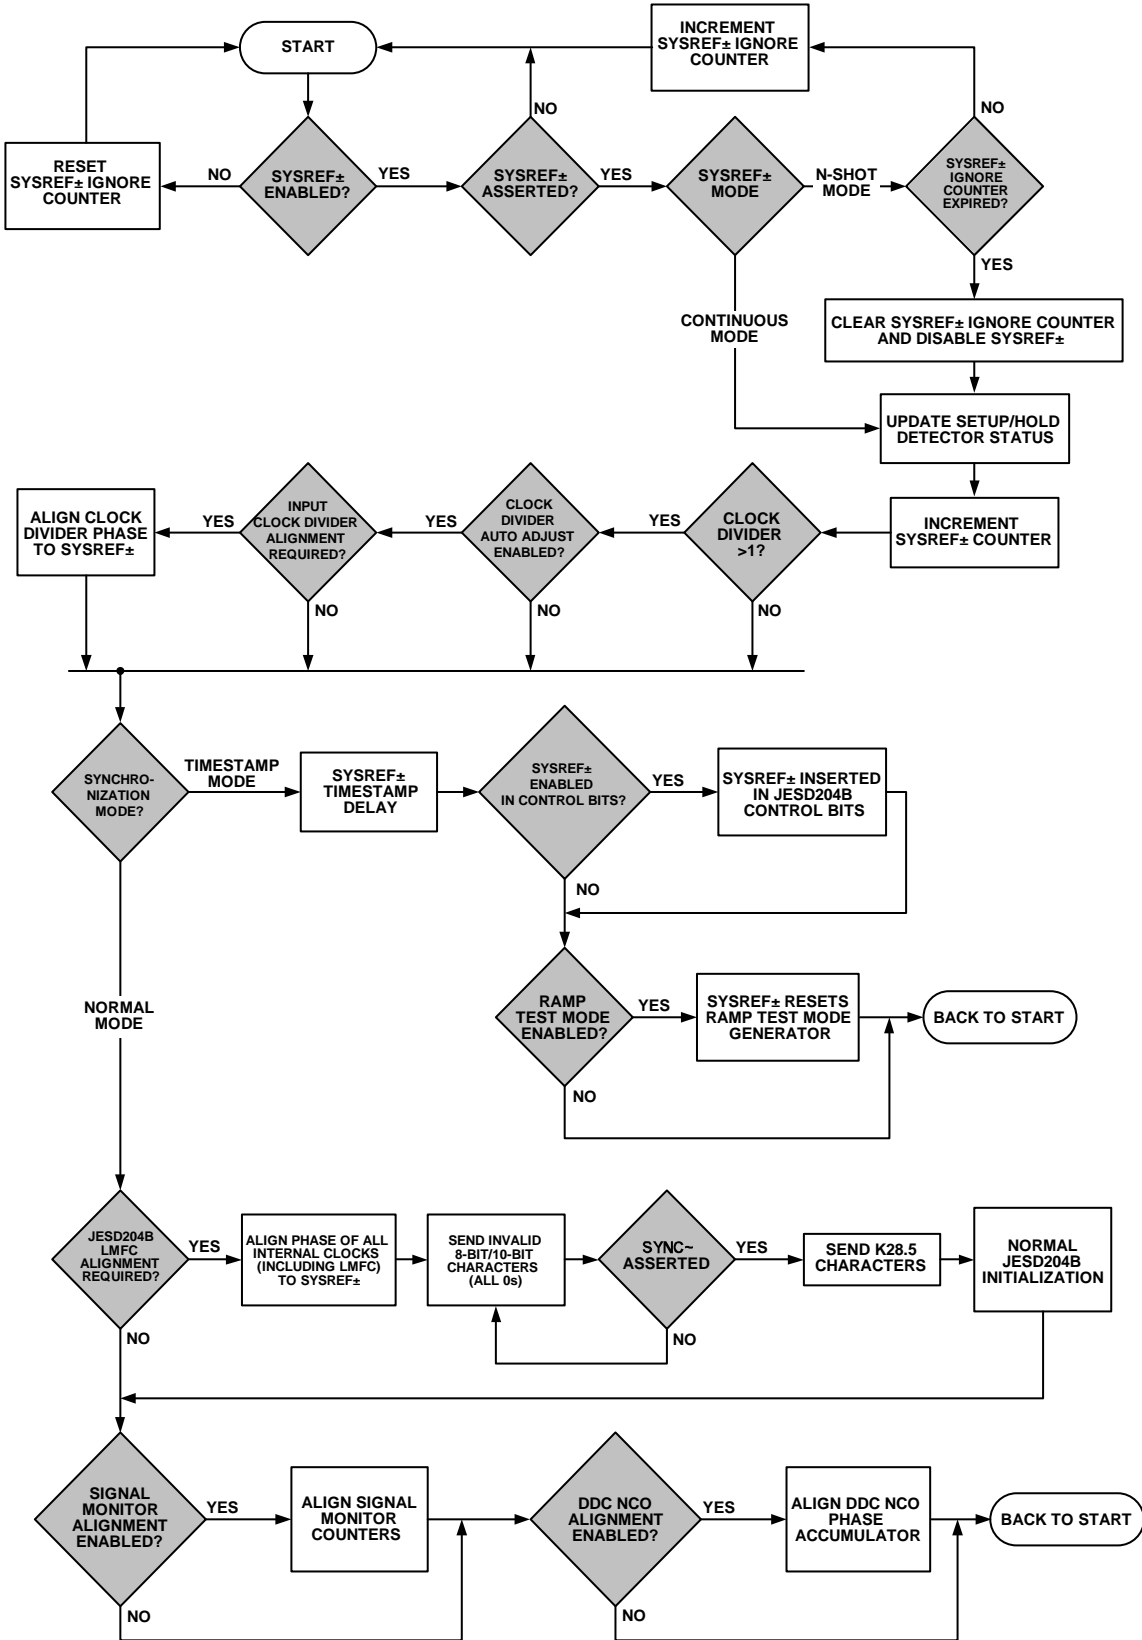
START

INCREMENT SYSREF± IGNORE COUNTER

RESET SYSREF± IGNORE COUNTER

NO

SYSREF± ENABLED?

YES

NO

SYSREF± ASSERTED?

YES

SYSREF± MODE

N-SHOT MODE

NO

SYSREF± IGNORE COUNTER EXPIRED?

YES

CLEAR SYSREF± IGNORE COUNTER AND DISABLE SYSREF±

CONTINUOUS MODE

UPDATE SETUP/HOLD DETECTOR STATUS

INCREMENT SYSREF± COUNTER

CLOCK DIVIDER >1?

YES

NO

CLOCK DIVIDER AUTO ADJUST ENABLED?

YES

NO

INPUT CLOCK DIVIDER ALIGNMENT REQUIRED?

YES

NO

ALIGN CLOCK DIVIDER PHASE TO SYSREF±

SYNCHRO-NIZATION MODE?

TIMESTAMP MODE

SYSREF± TIMESTAMP DELAY

SYSREF± ENABLED IN CONTROL BITS?

YES

SYSREF± INSERTED IN JESD204B CONTROL BITS

NO

NORMAL MODE

RAMP TEST MODE ENABLED?

YES

SYSREF± RESETS RAMP TEST MODE GENERATOR

BACK TO START

NO

JESD204B LMFC ALIGNMENT REQUIRED?

YES

ALIGN PHASE OF ALL INTERNAL CLOCKS (INCLUDING LMFC) TO SYSREF±

SEND INVALID 8-BIT/10-BIT CHARACTERS (ALL 0s)

SYNC~ ASSERTED

YES

SEND K28.5 CHARACTERS

NORMAL JESD204B INITIALIZATION

NO

NO

SIGNAL MONITOR ALIGNMENT ENABLED?

YES

ALIGN SIGNAL MONITOR COUNTERS

DDC NCO ALIGNMENT ENABLED?

YES

ALIGN DDC NCO PHASE ACCUMULATOR

BACK TO START

NO

NO